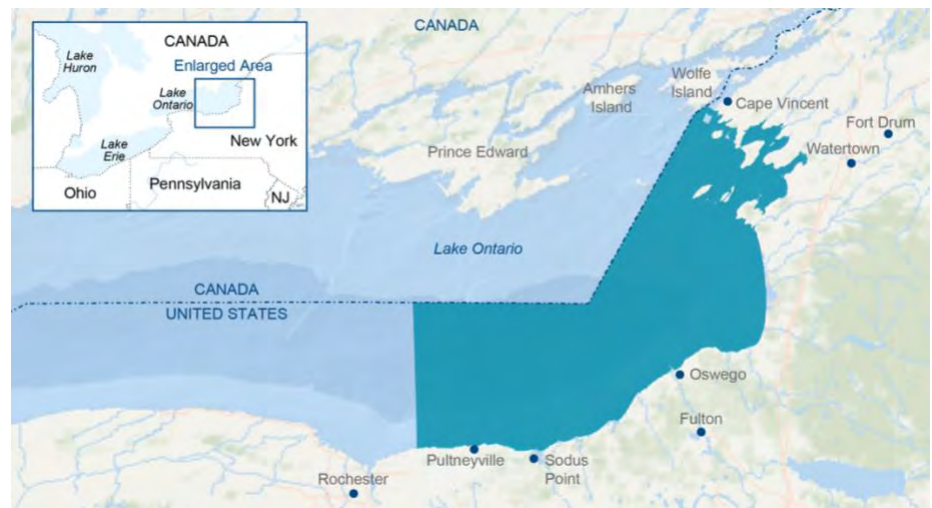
CANADA
Lake Huron
Enlarged Area
Lake Ontario
New York
Lake Erie
Ohio
Pennsylvania
NJ

CANADA
Amhers Island
Wolfe Island
Cape Vincent
Fort Drum
Watertown
Prince Edward
Lake Ontario
CANADA
UNITED STATES
Oswego
Fulton
Pultneyville
Sodus Point
Rochester